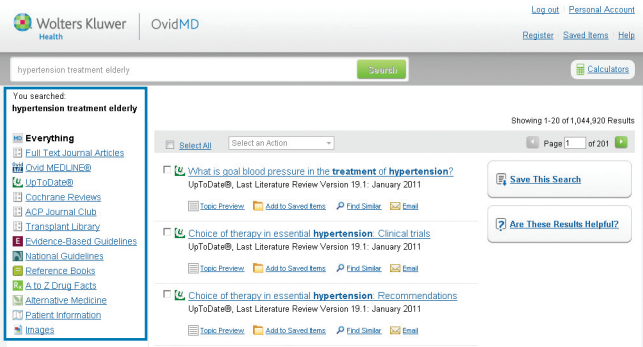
Wolters Kluwer Health | OvidMD

Log out | Personal Account

Register | Saved Items | Help

hypertension treatment elderly

Search

Calculators

You searched:
hypertension treatment elderly

Everything
Full Text Journal Articles
Ovid MEDLINE®
UpToDate®
Cochrane Reviews
ACP Journal Club
Transplant Library
Evidence-Based Guidelines
National Guidelines
Reference Books
A to Z Drug Facts
Alternative Medicine
Patient Information
Images

Showing 1-20 of 1,044,920 Results

Select All

Select an Action

Page 1 of 201

What is goal blood pressure in the treatment of hypertension?
UpToDate®, Last Literature Review Version 19.1: January 2011
Topic Preview | Add to Saved Items | Find Similar | Email

Choice of therapy in essential hypertension: Clinical trials
UpToDate®, Last Literature Review Version 19.1: January 2011
Topic Preview | Add to Saved Items | Find Similar | Email

Choice of therapy in essential hypertension: Recommendations
UpToDate®, Last Literature Review Version 19.1: January 2011
Topic Preview | Add to Saved Items | Find Similar | Email

Save This Search

Are These Results Helpful?